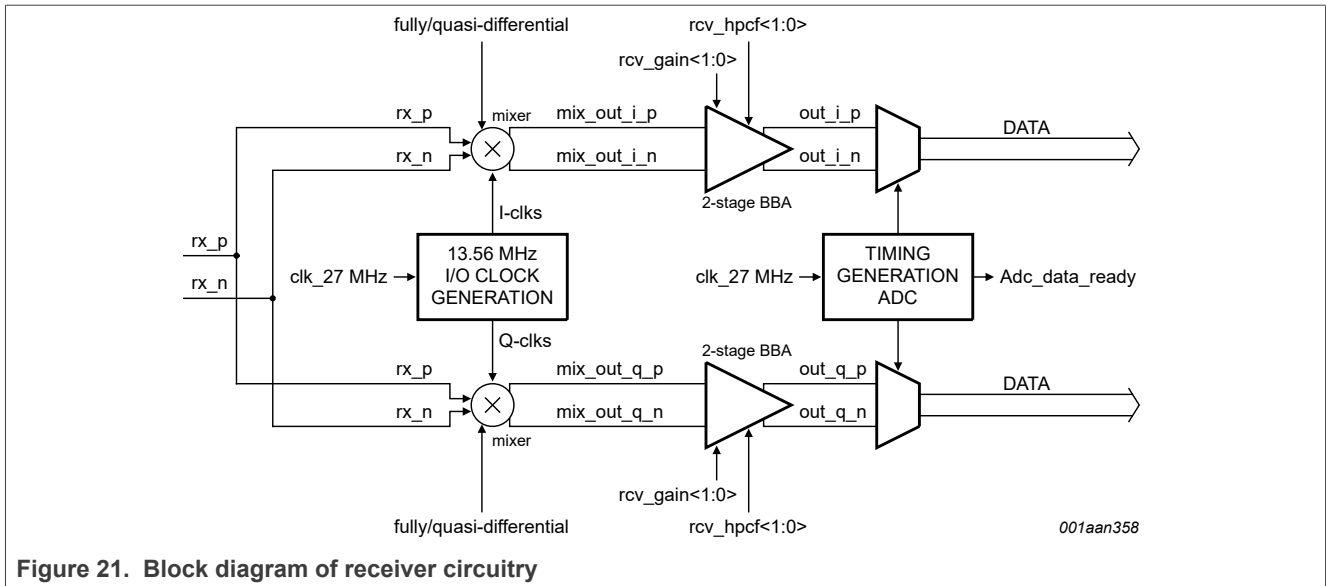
fully/quasi-differential

rcv_hpcf<1:0>

rcv_gain<1:0>

mixer

rx_p

rx_n

mix_out_i_p

mix_out_i_n

out_i_p

out_i_n

DATA

2-stage BBA

I-clks

rx_p

rx_n

clk_27 MHz

13.56 MHz
I/O CLOCK
GENERATION

clk_27 MHz

TIMING
GENERATION
ADC

Adc_data_ready

Q-clks

2-stage BBA

rx_p

rx_n

mix_out_q_p

mix_out_q_n

out_q_p

out_q_n

DATA

mixer

rcv_gain<1:0>

fully/quasi-differential

rcv_hpcf<1:0>

001aan358

Figure 21. Block diagram of receiver circuitry